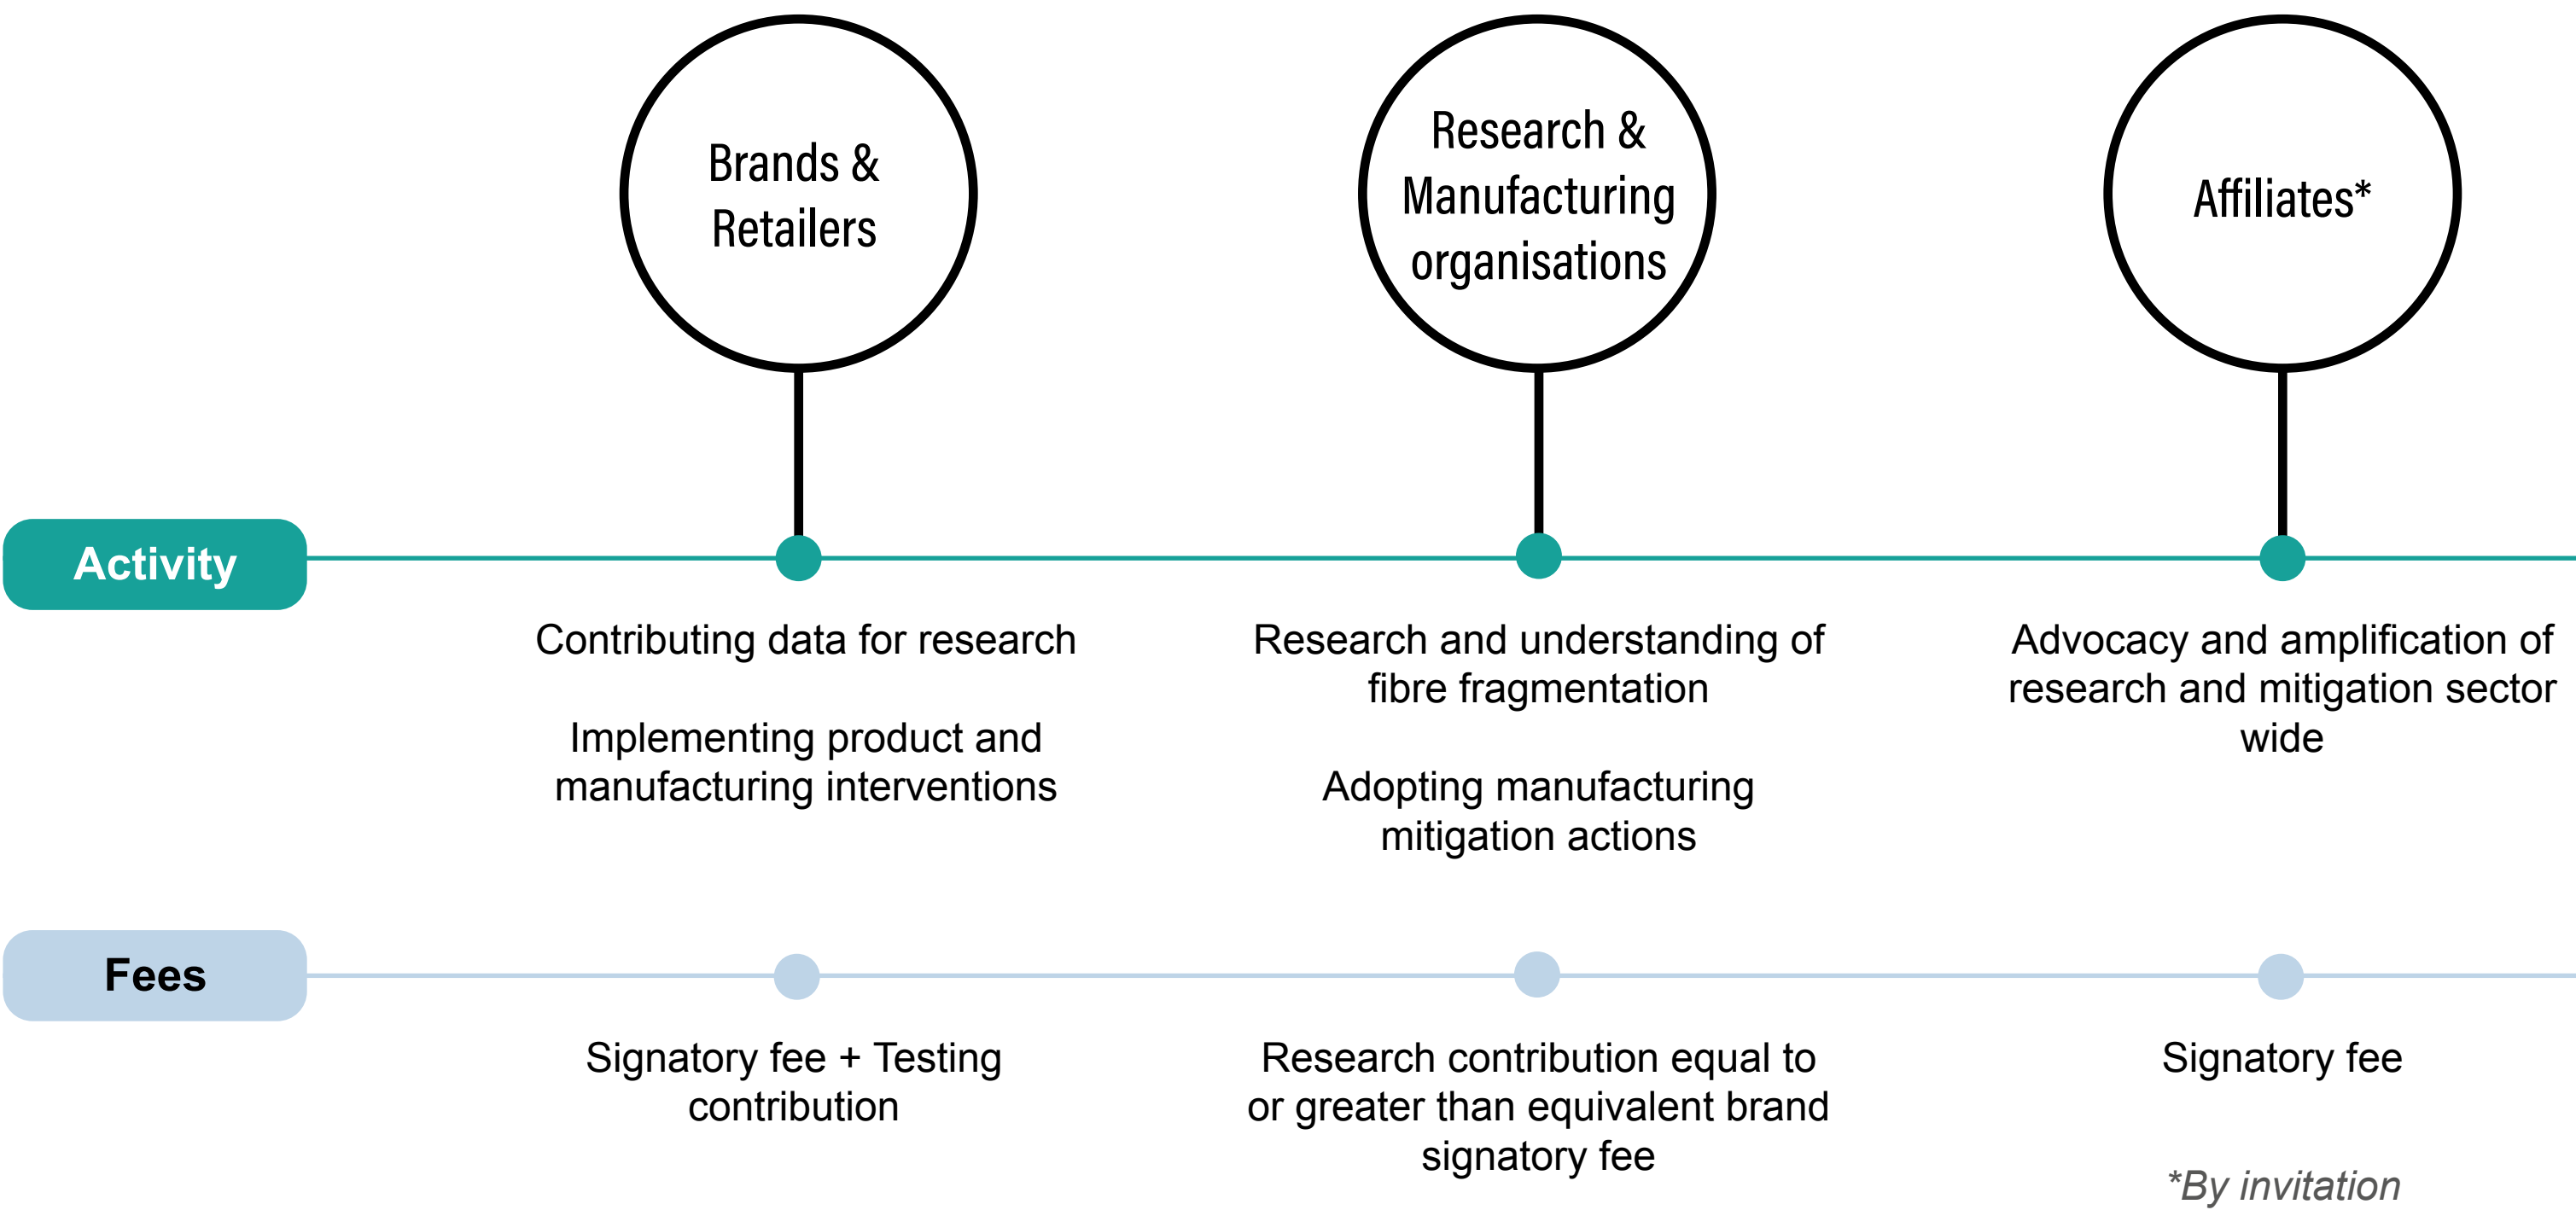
Brands & Retailers

Research & Manufacturing organisations

Affiliates*

Activity

Contributing data for research

Implementing product and manufacturing interventions

Research and understanding of fibre fragmentation

Adopting manufacturing mitigation actions

Advocacy and amplification of research and mitigation sector wide

Fees

Signatory fee + Testing contribution

Research contribution equal to or greater than equivalent brand signatory fee

Signatory fee

*By invitation